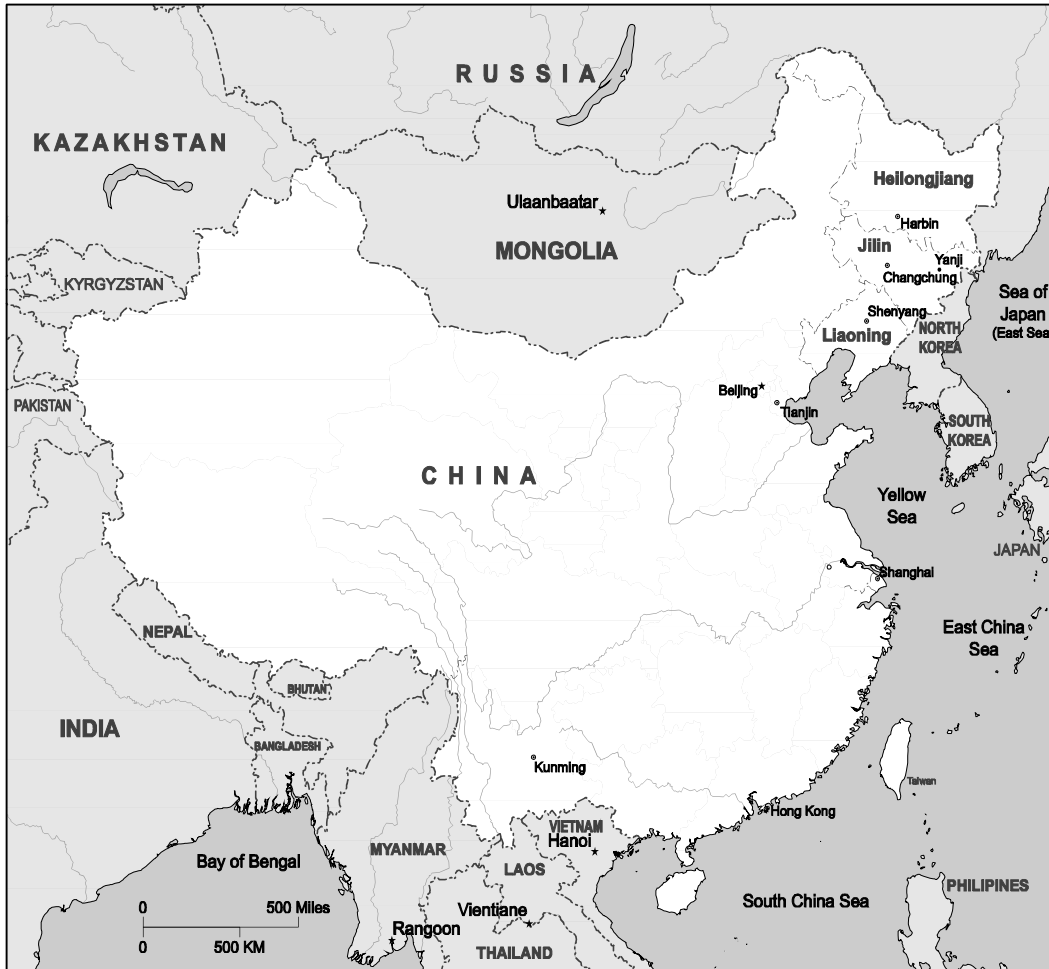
RUSSIA

KAZAKHSTAN

Heilongjiang

Ulaanbaatar

Harbin

MONGOLIA

Jilin

Yanji

KYRGYZSTAN

Changchung

Sea of Japan (East Sea

Shenyang

Liaoning

NORTH KOREA

Beijing

PAKISTAN

Tianjin

SOUTH KOREA

CHINA

Yellow Sea

JAPAN

Shanghai

NEPAL

East China Sea

BHUTAN

INDIA

BANGLADESH

Kunming

Taiwan

Hong Kong

VIETNAM

Bay of Bengal

MYANMAR

Hanoi

LAOS

PHILIPINES

South China Sea

0

500 Miles

Vientiane

Rangoon

0

500 KM

THAILAND